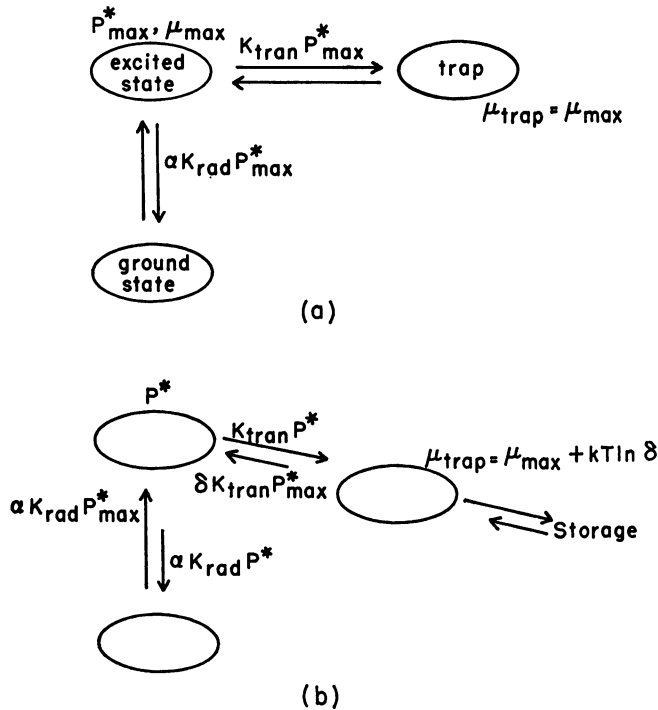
$P^*_{max}, \mu_{max}$

excited state

$K_{tran} P^*_{max}$

trap

$\mu_{trap} = \mu_{max}$

$\alpha K_{rad} P^*_{max}$

ground state

(a)

$P^*$

$K_{tran} P^*$

$\delta K_{tran} P^*_{max}$

$\mu_{trap} = \mu_{max} + kT \ln \delta$

Storage

$\alpha K_{rad} P^*_{max}$

$\alpha K_{rad} P^*$

(b)